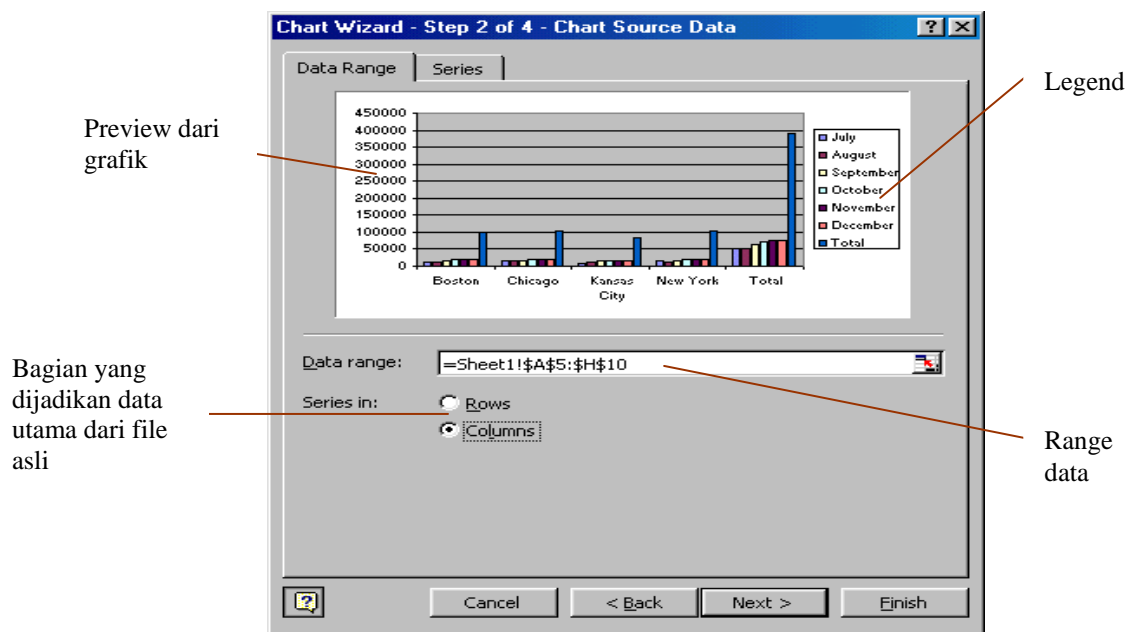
Chart Wizard - Step 2 of 4 - Chart Source Data

?

Data Range

Series

Legend

Preview dari grafik

450000
400000
350000
300000
250000
200000
150000
100000
50000
0

Boston
Chicago
Kansas City
New York
Total

July
August
September
October
November
December
Total

Data range:

=Sheet1!$A$5:$H$10

Bagian yang dijadikan data utama dari file asli

Series in:

Rows

Columns

Range data

?

Cancel

< Back

Next >

Finish